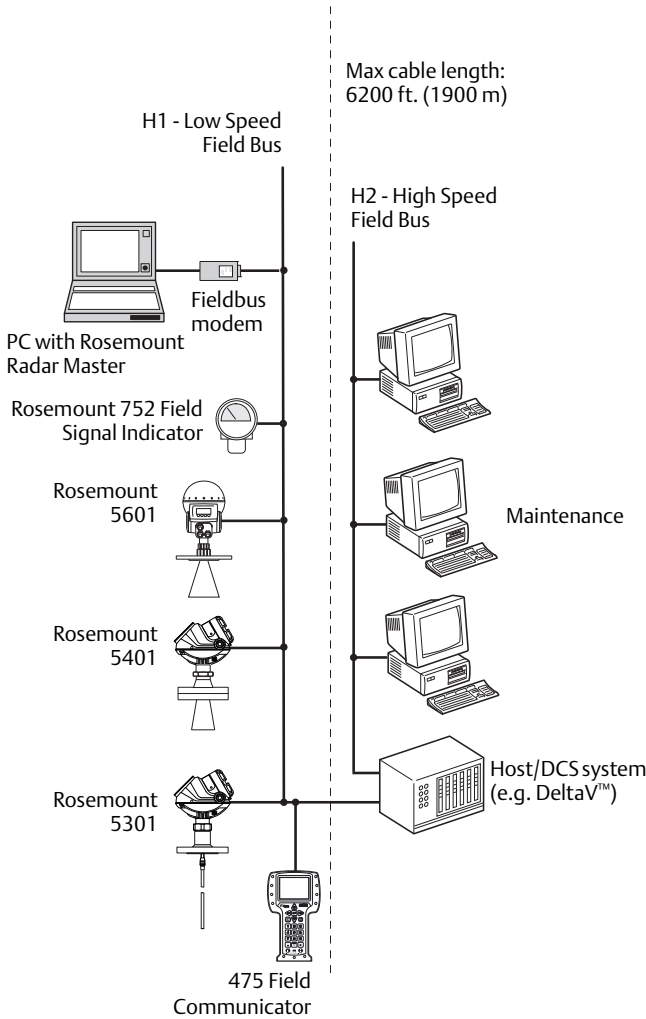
Max cable length: 6200 ft. (1900 m)

H1 - Low Speed Field Bus

H2 - High Speed Field Bus

Fieldbus modem

PC with Rosemount Radar Master

Rosemount 752 Field Signal Indicator

Rosemount 5601

Maintenance

Rosemount 5401

Host/DCS system (e.g. DeltaV™)

Rosemount 5301

475 Field Communicator